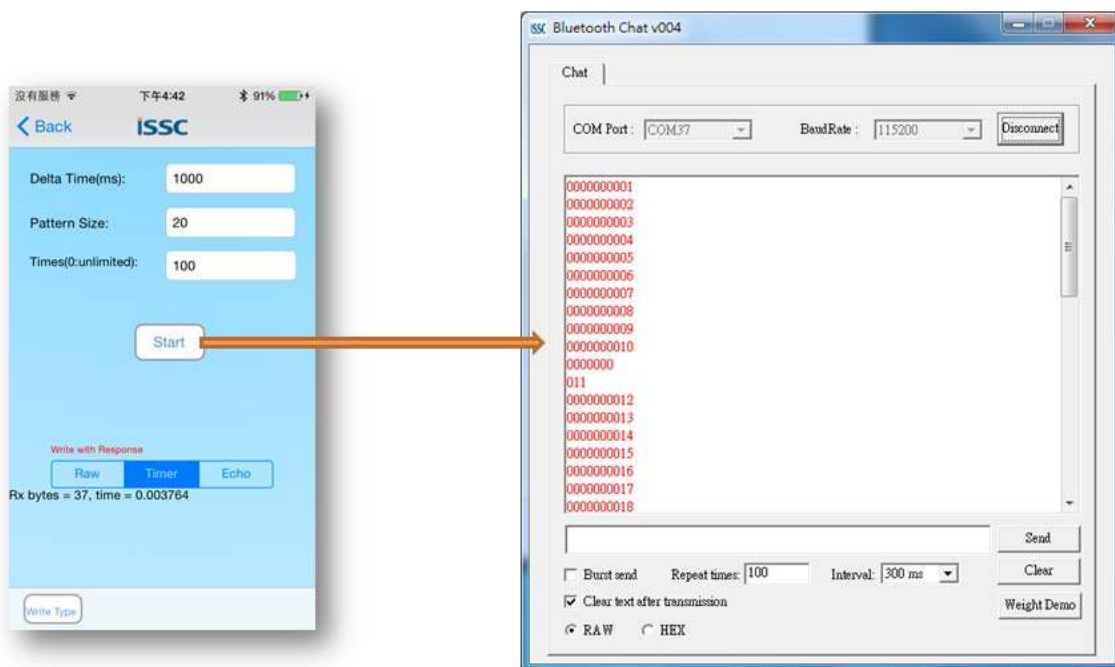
沒有服務 下午4:42 91%

< Back ISSC

Delta Time(ms): 1000

Pattern Size: 20

Times(0:unlimited): 100

Start

Write with Response

Raw Timer Echo

Rx bytes = 37, time = 0.003764

Write Type

Bluetooth Chat v004

Chat

COM Port: COM37 BaudRate: 115200 Disconnect

0000000001
0000000002
0000000003
0000000004
0000000005
0000000006
0000000007
0000000008
0000000009
0000000010
0000000
011
0000000012
0000000013
0000000014
0000000015
0000000016
0000000017
0000000018

Send

Burst send Repeat times: 100 Interval: 300 ms Clear

Clear text after transmission Weight Demo

RAW HEX